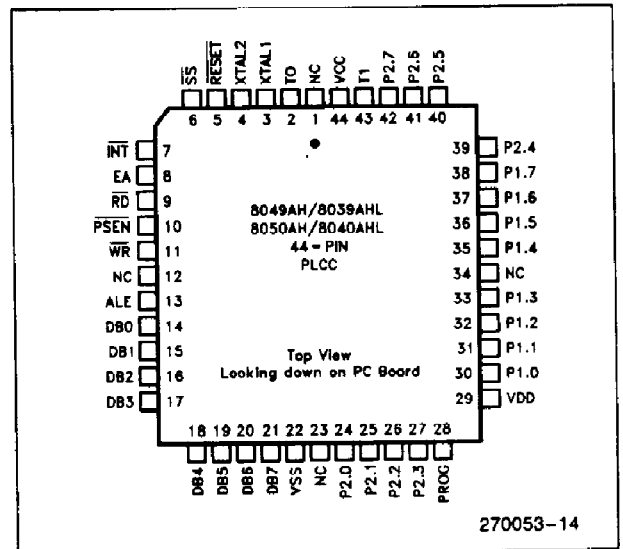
$\overline{SS}$ 6
$\overline{RESET}$ 5
XTAL2 4
XTAL1 3
TO 2
NC 1
VCC 44
T1 43
P2.7 42
P2.6 41
P2.5 40

$\overline{INT}$ 7
EA 8
$\overline{RD}$ 9
$\overline{PSEN}$ 10
$\overline{WR}$ 11
NC 12
ALE 13
DB0 14
DB1 15
DB2 16
DB3 17

39 P2.4
38 P1.7
37 P1.6
36 P1.5
35 P1.4
34 NC
33 P1.3
32 P1.2
31 P1.1
30 P1.0
29 VDD

8049AH/8039AHL
8050AH/8040AHL
44 - PIN
PLCC

Top View
Looking down on PC Board

18 DB4
19 DB5
20 DB6
21 DB7
22 VSS
23 NC
24 P2.0
25 P2.1
26 P2.2
27 P2.3
28 PROG

270053-14